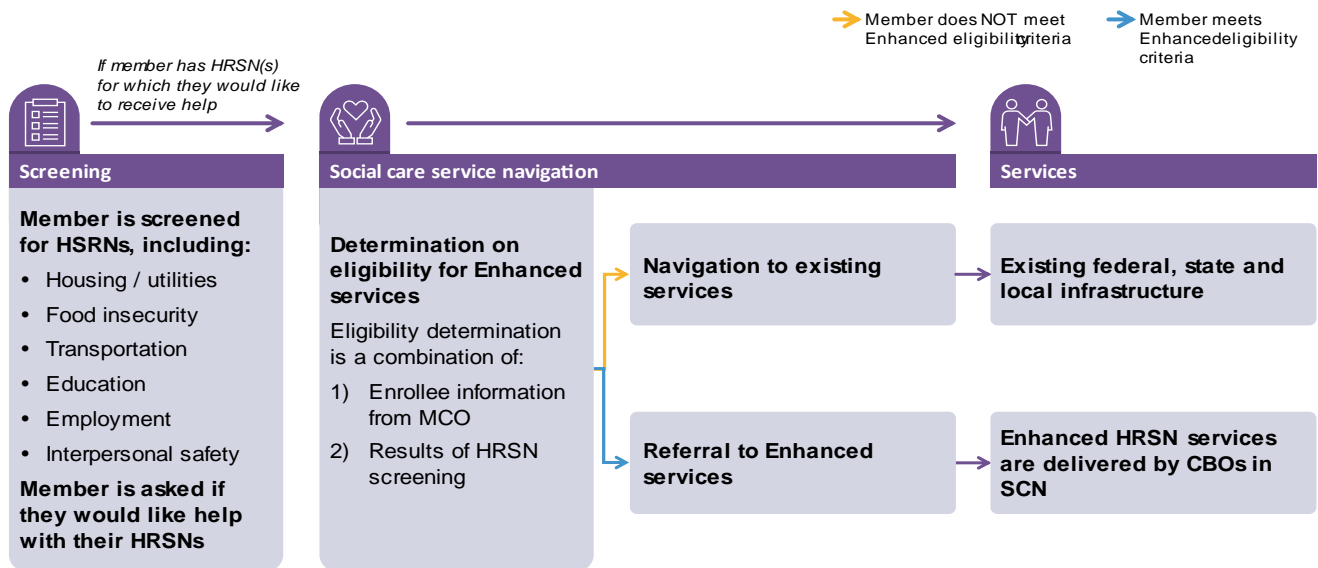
Member does NOT meet Enhanced eligibilitycriteria

Member meets Enhancedeligibility criteria

If member has HRSN(s) for which they would like to receive help

Screening

Member is screened for HSRNs, including:

- Housing / utilities
- Food insecurity
- Transportation
- Education
- Employment
- Interpersonal safety

Member is asked if they would like help with their HRSNs

Social care service navigation

Determination on eligibility for Enhanced services

Eligibility determination is a combination of:

1) Enrollee information from MCO
2) Results of HRSN screening

Navigation to existing services

Referral to Enhanced services

Services

Existing federal, state and local infrastructure

Enhanced HRSN services are delivered by CBOs in SCN